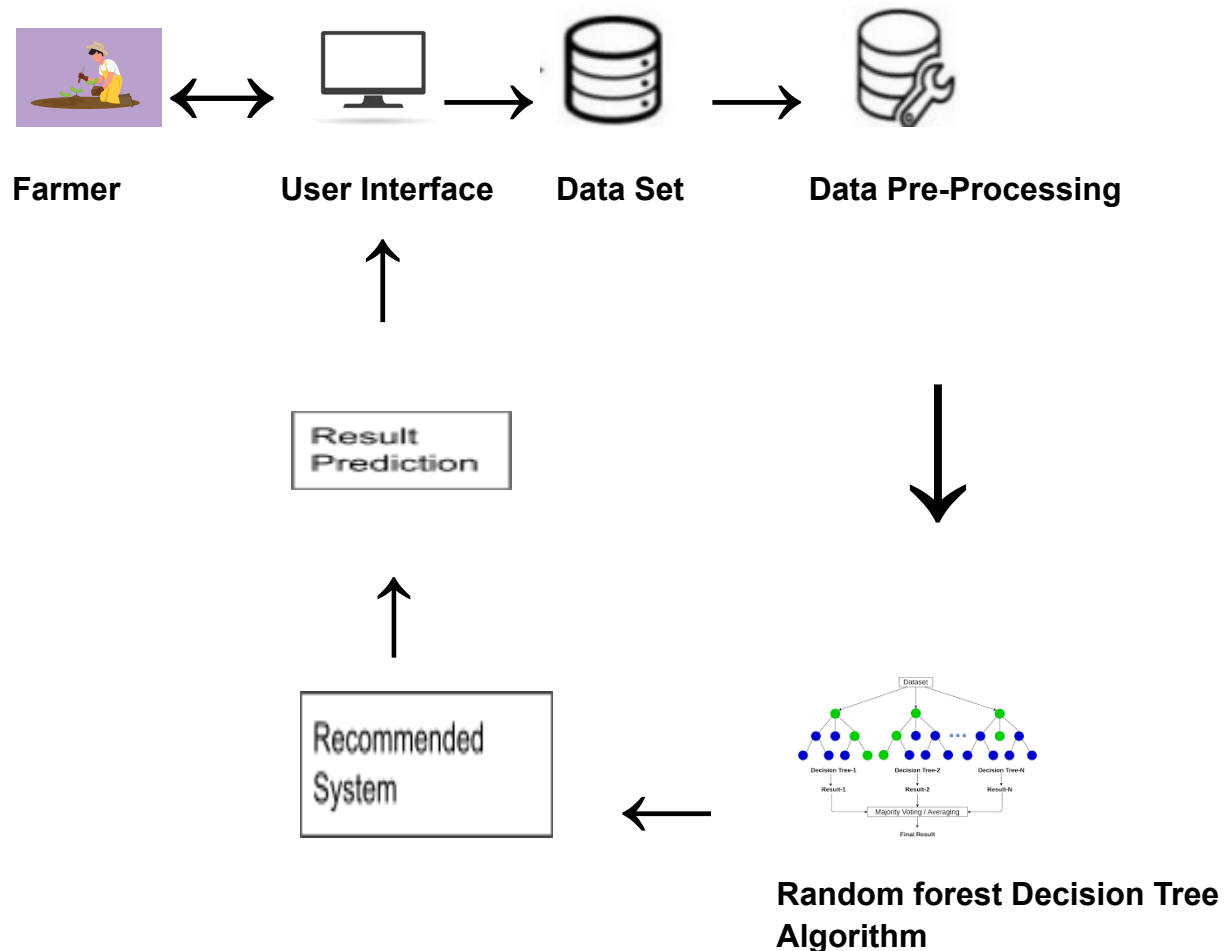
Farmer

User Interface

Data Set

Data Pre-Processing

Result Prediction

Recommended System

Dataset

Decision Tree-1

Decision Tree-2

Decision Tree-N

Result-1

Result-2

Result-N

Majority Voting / Averaging

Final Result

Random forest Decision Tree Algorithm